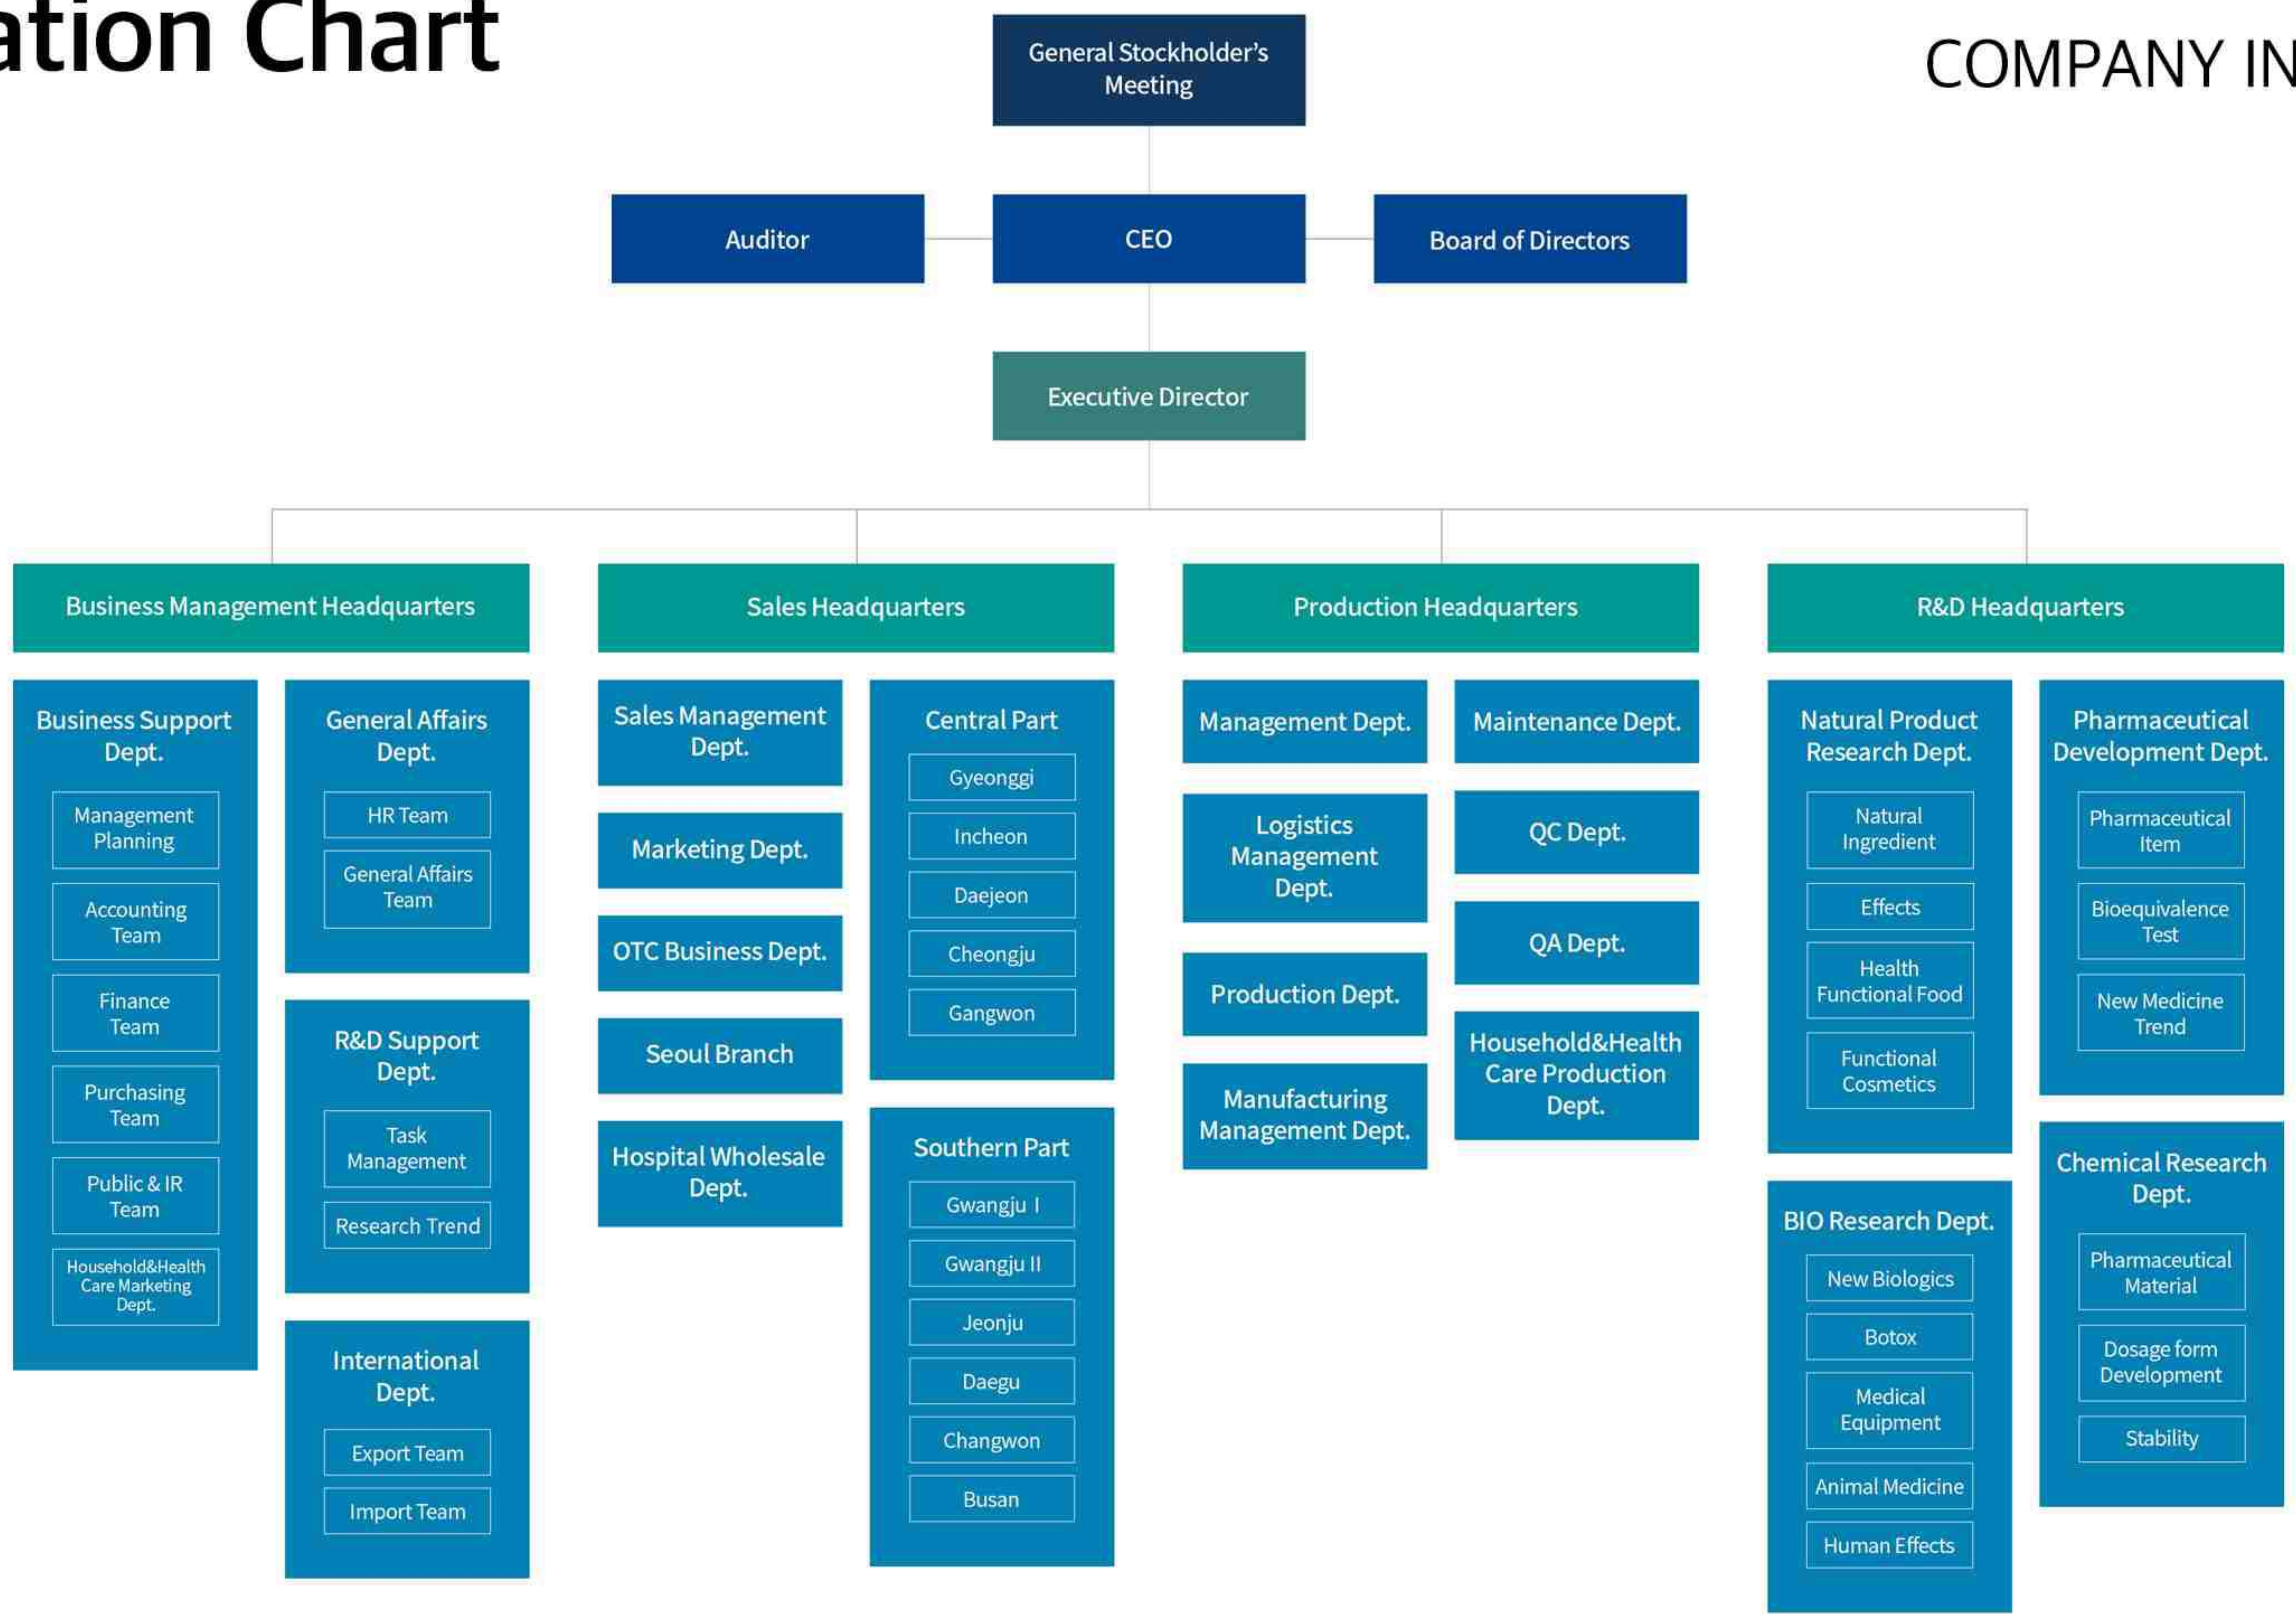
ation Chart

COMPANY IN

General Stockholder's Meeting

Auditor

CEO

Board of Directors

Executive Director

Business Management Headquarters

Business Support Dept.

Management Planning

Accounting Team

Finance Team

Purchasing Team

Public & IR Team

Household&Health Care Marketing Dept.

General Affairs Dept.

HR Team

General Affairs Team

R&D Support Dept.

Task Management

Research Trend

International Dept.

Export Team

Import Team

Sales Headquarters

Sales Management Dept.

Marketing Dept.

OTC Business Dept.

Seoul Branch

Hospital Wholesale Dept.

Central Part

Gyeonggi

Incheon

Daejeon

Cheongju

Gangwon

Southern Part

Gwangju I

Gwangju II

Jeonju

Daegu

Changwon

Busan

Production Headquarters

Management Dept.

Logistics Management Dept.

Production Dept.

Manufacturing Management Dept.

Maintenance Dept.

QC Dept.

QA Dept.

Household&Health Care Production Dept.

R&D Headquarters

Natural Product Research Dept.

Natural Ingredient

Effects

Health Functional Food

Functional Cosmetics

BIO Research Dept.

New Biologics

Botox

Medical Equipment

Animal Medicine

Human Effects

Pharmaceutical Development Dept.

Pharmaceutical Item

Bioequivalence Test

New Medicine Trend

Chemical Research Dept.

Pharmaceutical Material

Dosage form Development

Stability